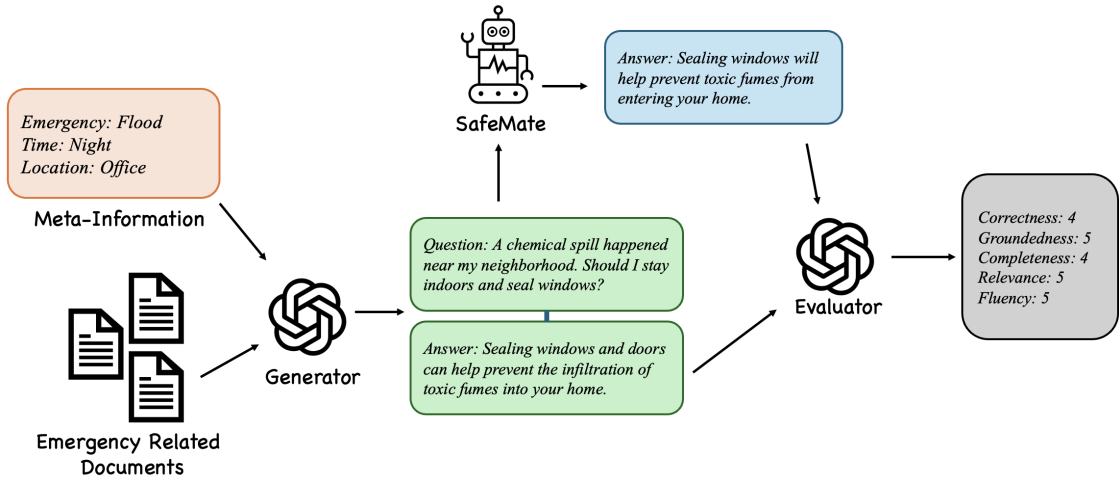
Emergency: Flood
Time: Night
Location: Office

Meta-Information

Emergency Related Documents

Generator

SafeMate

Answer: Sealing windows will help prevent toxic fumes from entering your home.

Question: A chemical spill happened near my neighborhood. Should I stay indoors and seal windows?

Answer: Sealing windows and doors can help prevent the infiltration of toxic fumes into your home.

Evaluator

Correctness: 4
Groundedness: 5
Completeness: 4
Relevance: 5
Fluency: 5